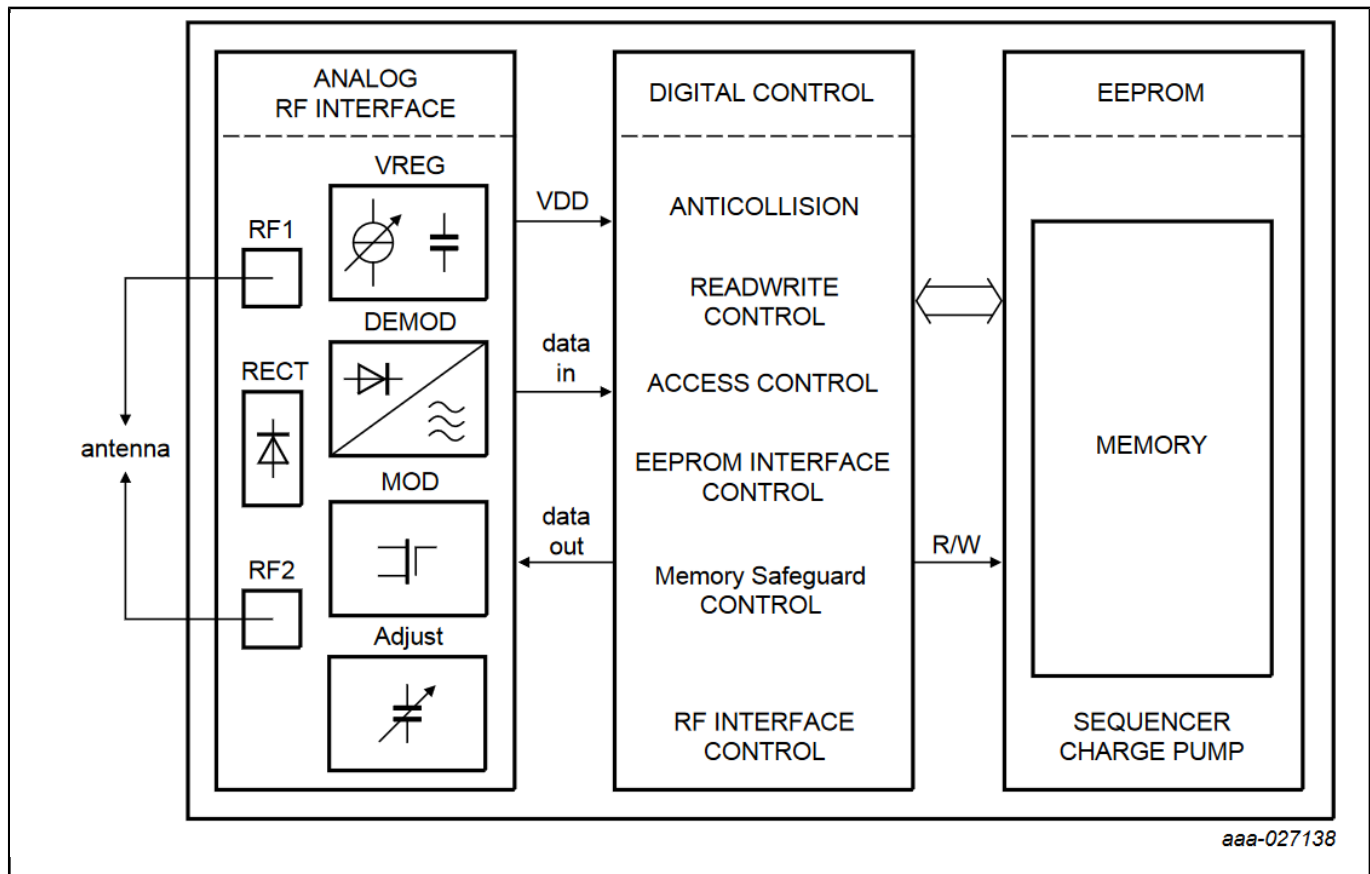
ANALOG RF INTERFACE

VREG

RF1

DEMOD

RECT

antenna

MOD

RF2

Adjust

VDD

data in

data out

DIGITAL CONTROL

ANTICOLLISION

READWRITE CONTROL

ACCESS CONTROL

EEPROM INTERFACE CONTROL

Memory Safeguard CONTROL

RF INTERFACE CONTROL

R/W

EEPROM

MEMORY

SEQUENCER CHARGE PUMP

aaa-027138